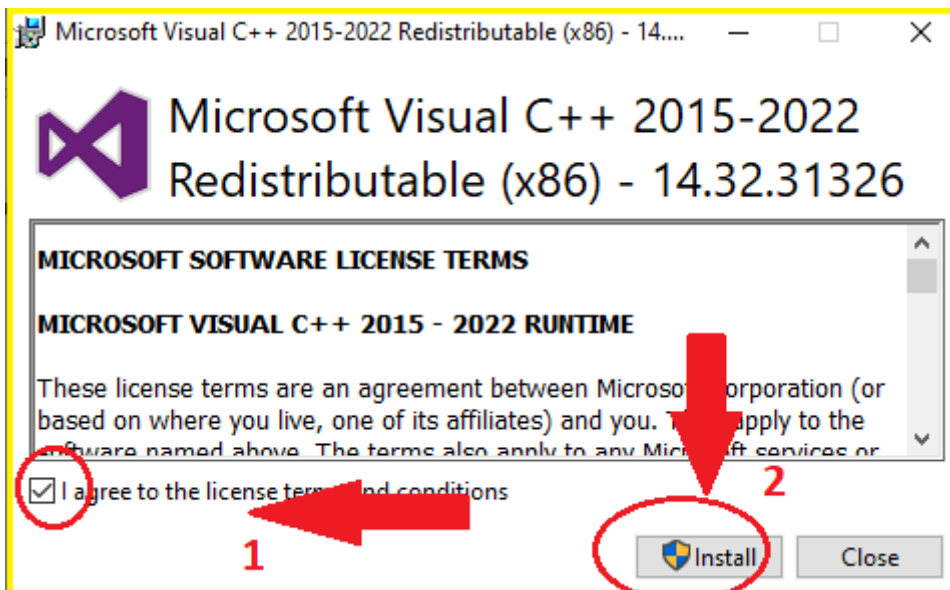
Microsoft Visual C++ 2015-2022 Redistributable (x86) - 14....

Microsoft Visual C++ 2015-2022 Redistributable (x86) - 14.32.31326

MICROSOFT SOFTWARE LICENSE TERMS

MICROSOFT VISUAL C++ 2015 - 2022 RUNTIME

These license terms are an agreement between Microso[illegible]orporation (or based on where you live, one of its affiliates) and you. T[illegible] apply to the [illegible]oftware named above. The terms also apply to any Micro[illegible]ft services or

I a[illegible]ree to the license ter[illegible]nd conditions

1

2

Install

Close